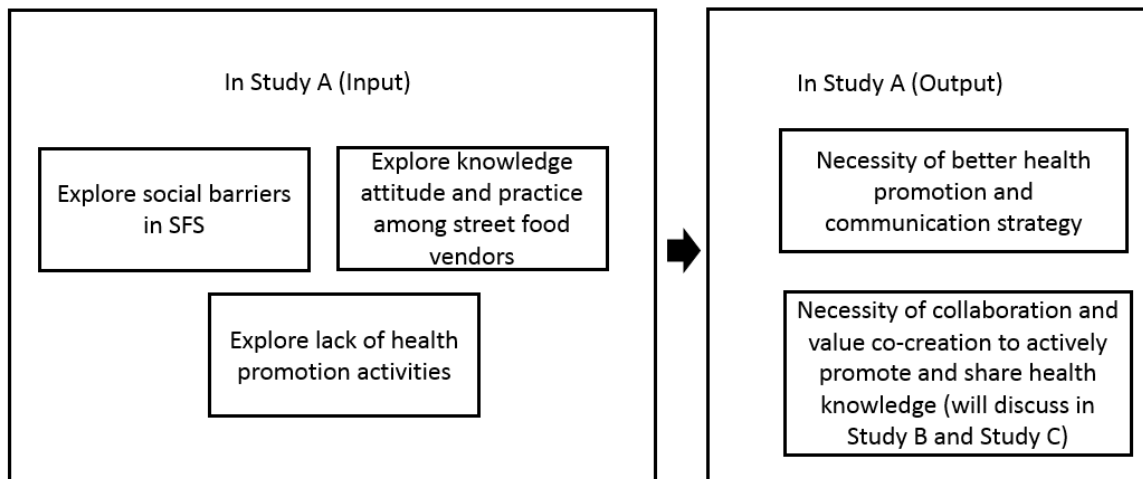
In Study A (Input)

Explore social barriers in SFS

Explore knowledge attitude and practice among street food vendors

Explore lack of health promotion activities

In Study A (Output)

Necessity of better health promotion and communication strategy

Necessity of collaboration and value co-creation to actively promote and share health knowledge (will discuss in Study B and Study C)